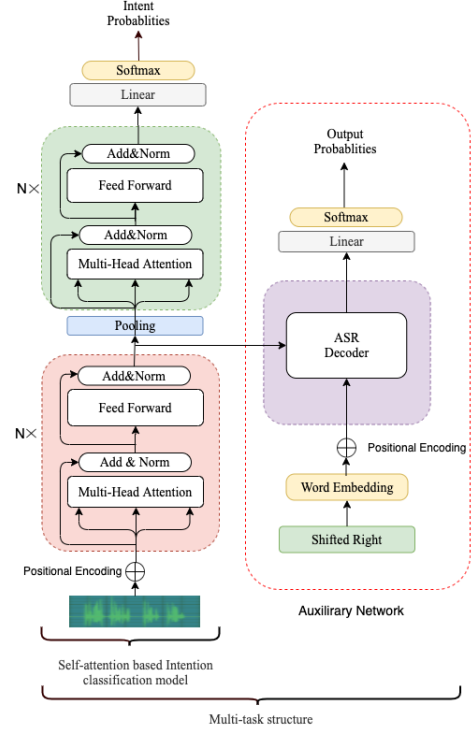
Intent Probablities

Softmax

Linear

Add&Norm

Feed Forward

N×

Add&Norm

Multi-Head Attention

Pooling

Add&Norm

Feed Forward

N×

Add & Norm

Multi-Head Attention

Positional Encoding

Self-attention based Intention classification model

Output Probablities

Softmax

Linear

ASR Decoder

Positional Encoding

Word Embedding

Shifted Right

Auxilirary Network

Multi-task structure